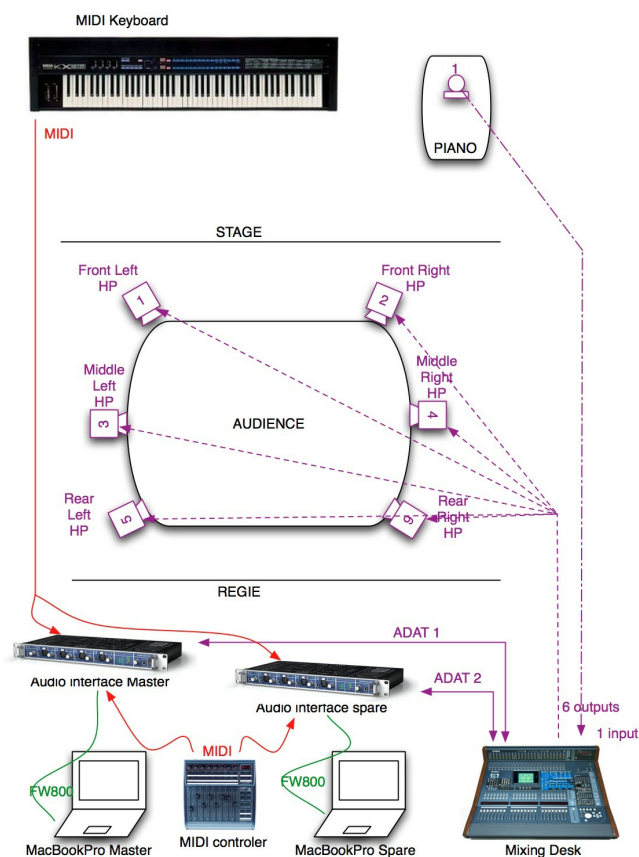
MIDI Keyboard

MIDI

1

PIANO

STAGE

Front Left HP

1

Front Right HP

2

Middle Left HP

3

Middle Right HP

4

AUDIENCE

Rear Left HP

5

Rear Right HP

6

REGIE

ADAT 1

ADAT 2

Audio interface Master

Audio interface spare

6 outputs

1 input

MIDI

FW800

FW800

MacBookPro Master

MIDI controler

MacBookPro Spare

Mixing Desk